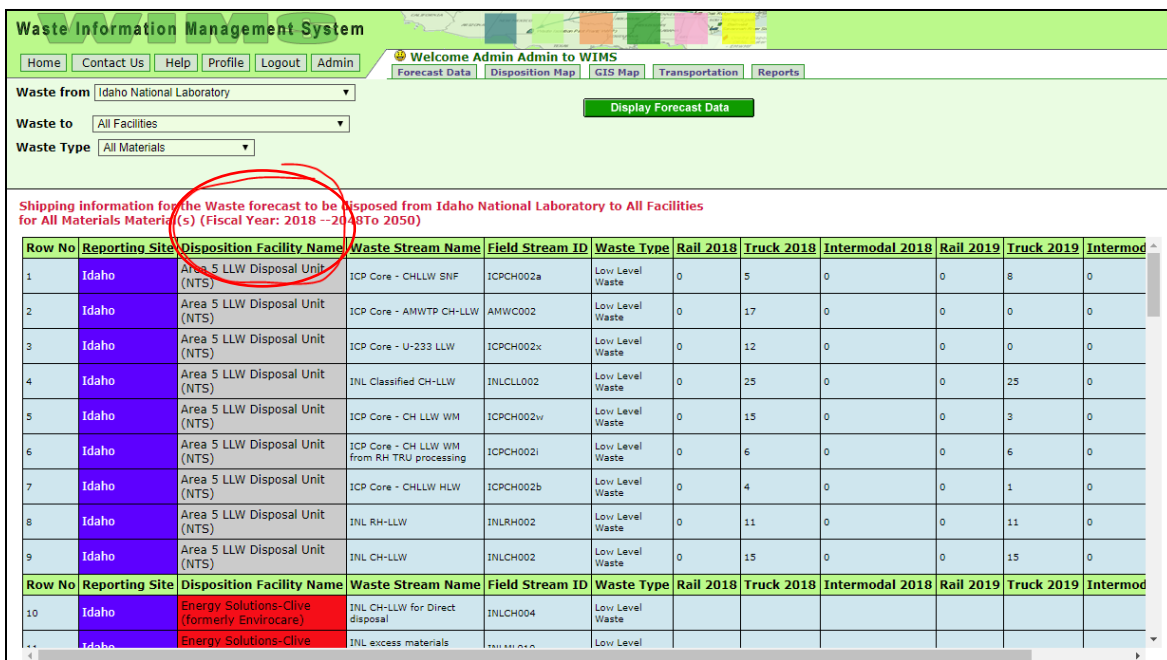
Waste Information Management System

Home | Contact Us | Help | Profile | Logout | Admin

Welcome Admin Admin to WIMS

Forecast Data | Disposition Map | GIS Map | Transportation | Reports

Waste from Idaho National Laboratory

Waste to All Facilities

Waste Type All Materials

Display Forecast Data

Shipping information for the Waste forecast to be disposed from Idaho National Laboratory to All Facilities for All Materials Material(s) (Fiscal Year: 2018 --2048To 2050)

| Row No | Reporting Site | Disposition Facility Name | Waste Stream Name | Field Stream ID | Waste Type | Rail 2018 | Truck 2018 | Intermodal 2018 | Rail 2019 | Truck 2019 | Intermod |
|---|---|---|---|---|---|---|---|---|---|---|---|
| 1 | Idaho | Area 5 LLW Disposal Unit (NTS) | ICP Core - CHLLW SNF | ICPCH002a | Low Level Waste | 0 | 5 | 0 | 0 | 8 | 0 |
| 2 | Idaho | Area 5 LLW Disposal Unit (NTS) | ICP Core - AMWTP CH-LLW | AMWC002 | Low Level Waste | 0 | 17 | 0 | 0 | 0 | 0 |
| 3 | Idaho | Area 5 LLW Disposal Unit (NTS) | ICP Core - U-233 LLW | ICPCH002x | Low Level Waste | 0 | 12 | 0 | 0 | 0 | 0 |
| 4 | Idaho | Area 5 LLW Disposal Unit (NTS) | INL Classified CH-LLW | INLCLL002 | Low Level Waste | 0 | 25 | 0 | 0 | 25 | 0 |
| 5 | Idaho | Area 5 LLW Disposal Unit (NTS) | ICP Core - CH LLW WM | ICPCH002w | Low Level Waste | 0 | 15 | 0 | 0 | 3 | 0 |
| 6 | Idaho | Area 5 LLW Disposal Unit (NTS) | ICP Core - CH LLW WM from RH TRU processing | ICPCH002i | Low Level Waste | 0 | 6 | 0 | 0 | 6 | 0 |
| 7 | Idaho | Area 5 LLW Disposal Unit (NTS) | ICP Core - CHLLW HLW | ICPCH002b | Low Level Waste | 0 | 4 | 0 | 0 | 1 | 0 |
| 8 | Idaho | Area 5 LLW Disposal Unit (NTS) | INL RH-LLW | INLRH002 | Low Level Waste | 0 | 11 | 0 | 0 | 11 | 0 |
| 9 | Idaho | Area 5 LLW Disposal Unit (NTS) | INL CH-LLW | INLCH002 | Low Level Waste | 0 | 15 | 0 | 0 | 15 | 0 |
| Row No | Reporting Site | Disposition Facility Name | Waste Stream Name | Field Stream ID | Waste Type | Rail 2018 | Truck 2018 | Intermodal 2018 | Rail 2019 | Truck 2019 | Intermod |
| 10 | Idaho | Energy Solutions-Clive (formerly Envirocare) | INL CH-LLW for Direct disposal | INLCH004 | Low Level Waste | | | | | | |
| 11 | Idaho | Energy Solutions-Clive | INL excess materials | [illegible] | Low Level | | | | | | |